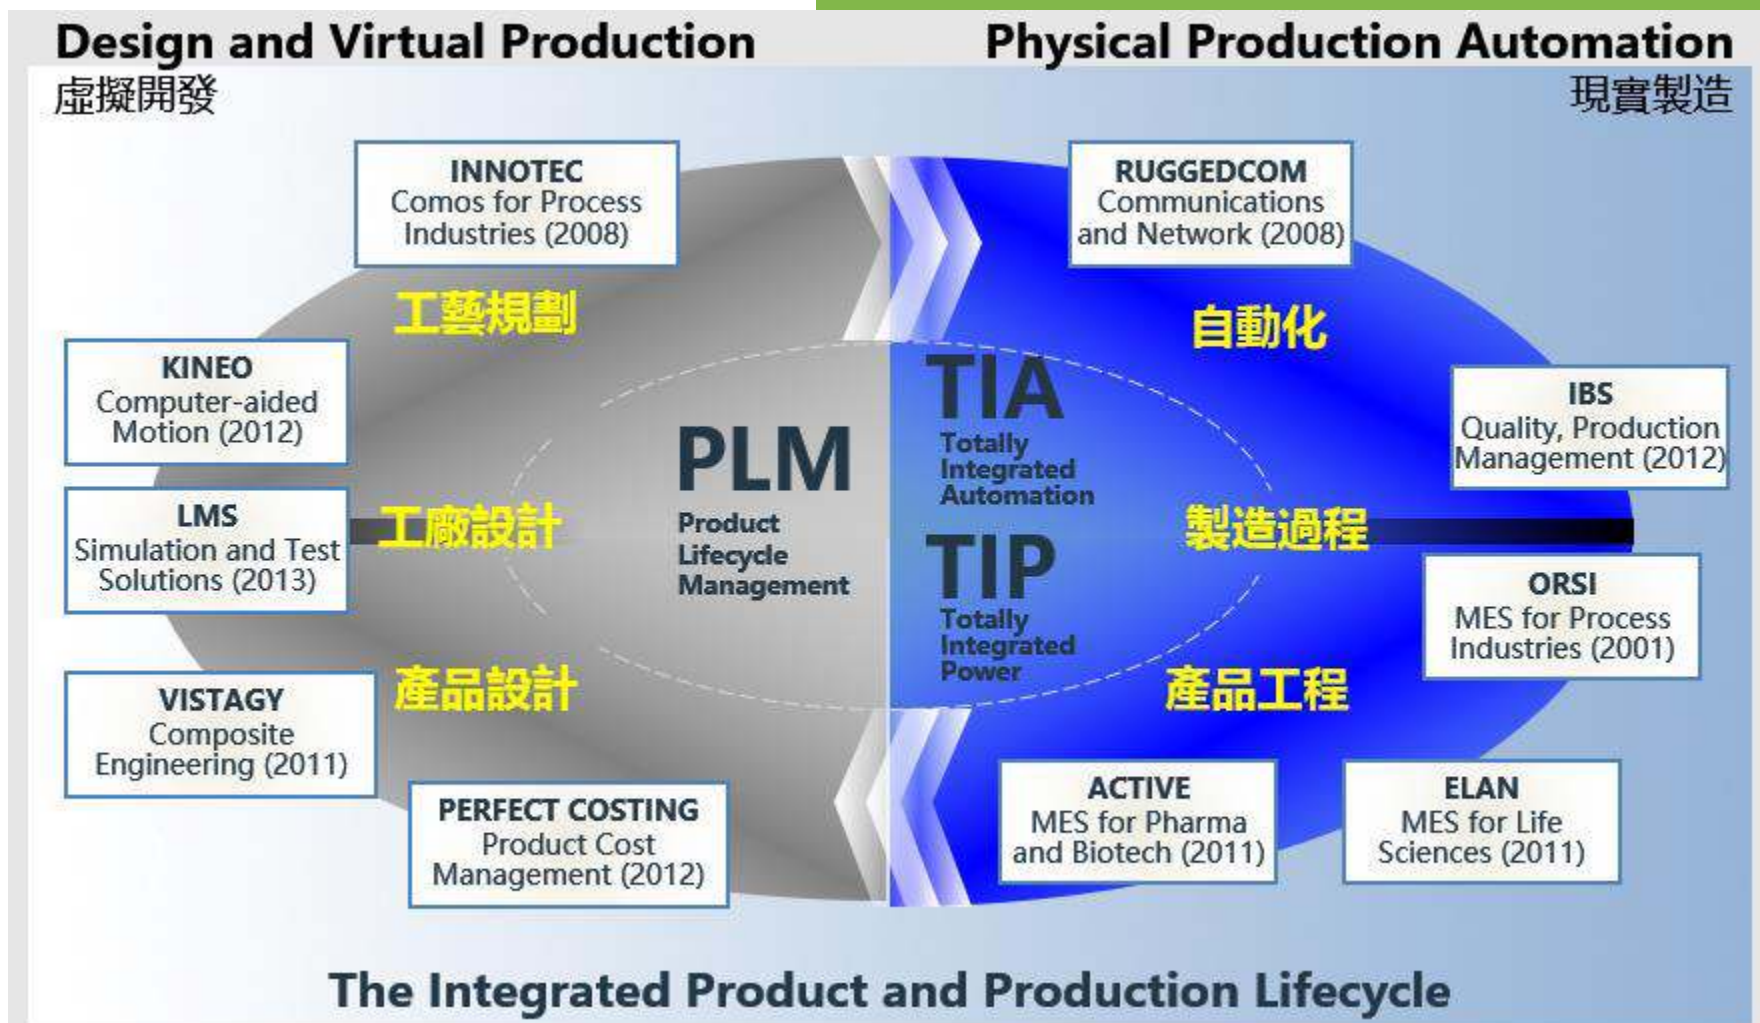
Design and Virtual Production
虛擬開發

Physical Production Automation
現實製造

INNOTEC
Comos for Process Industries (2008)

RUGGEDCOM
Communications and Network (2008)

工藝規劃

自動化

KINEO
Computer-aided Motion (2012)

PLM
Product Lifecycle Management

TIA
Totally Integrated Automation

IBS
Quality, Production Management (2012)

LMS
Simulation and Test Solutions (2013)

工廠設計

製造過程

TIP
Totally Integrated Power

ORSI
MES for Process Industries (2001)

產品設計

產品工程

VISTAGY
Composite Engineering (2011)

PERFECT COSTING
Product Cost Management (2012)

ACTIVE
MES for Pharma and Biotech (2011)

ELAN
MES for Life Sciences (2011)

The Integrated Product and Production Lifecycle